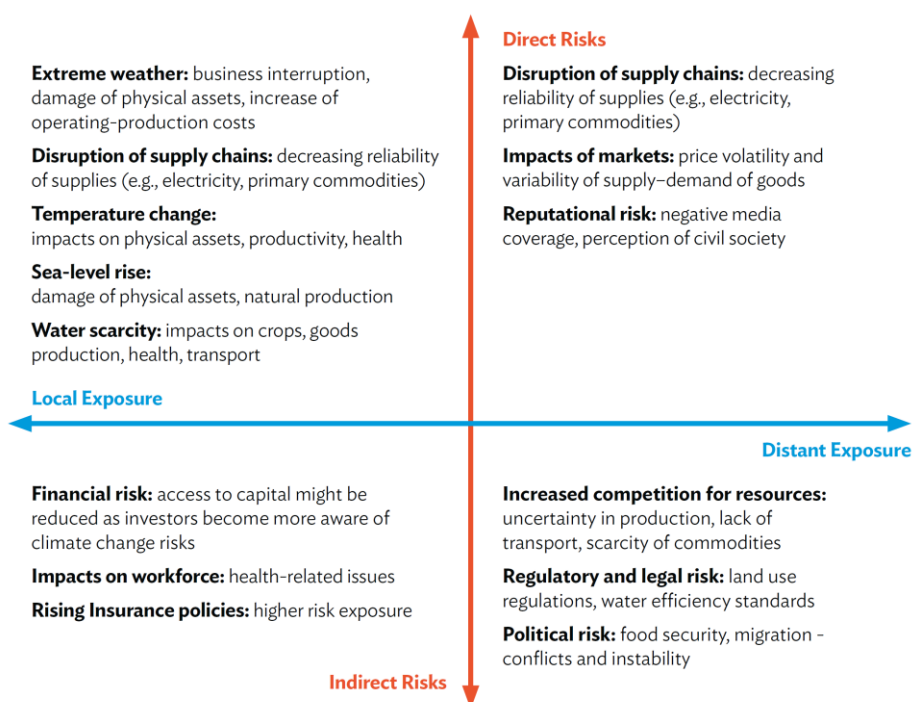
Direct Risks

Extreme weather: business interruption, damage of physical assets, increase of operating-production costs

Disruption of supply chains: decreasing reliability of supplies (e.g., electricity, primary commodities)

Temperature change: impacts on physical assets, productivity, health

Sea-level rise: damage of physical assets, natural production

Water scarcity: impacts on crops, goods production, health, transport

Disruption of supply chains: decreasing reliability of supplies (e.g., electricity, primary commodities)

Impacts of markets: price volatility and variability of supply–demand of goods

Reputational risk: negative media coverage, perception of civil society

Local Exposure

Distant Exposure

Financial risk: access to capital might be reduced as investors become more aware of climate change risks

Impacts on workforce: health-related issues

Rising Insurance policies: higher risk exposure

Increased competition for resources: uncertainty in production, lack of transport, scarcity of commodities

Regulatory and legal risk: land use regulations, water efficiency standards

Political risk: food security, migration - conflicts and instability

Indirect Risks